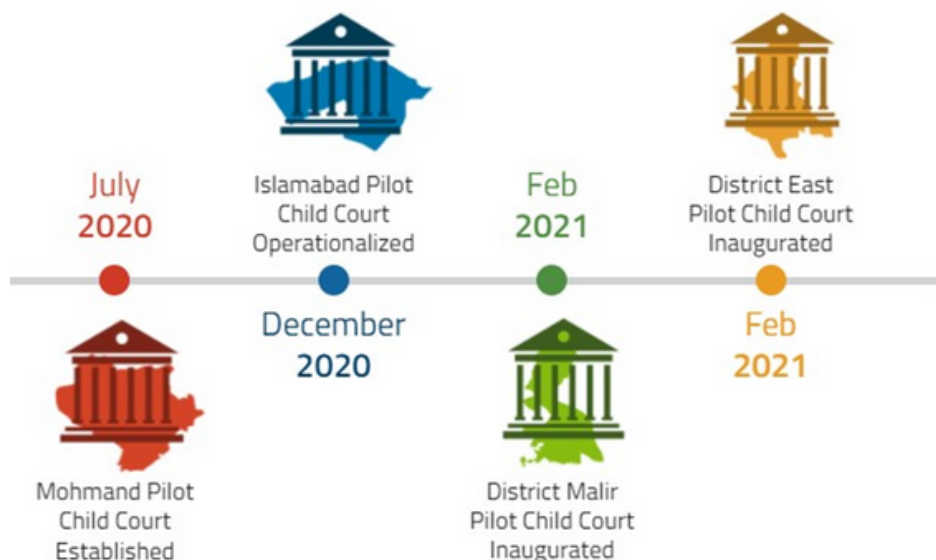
July
2020

Islamabad Pilot
Child Court
Operationalized

Feb
2021

District East
Pilot Child Court
Inaugurated

December
2020

Feb
2021

Mohmand Pilot
Child Court
Established

District Malir
Pilot Child Court
Inaugurated